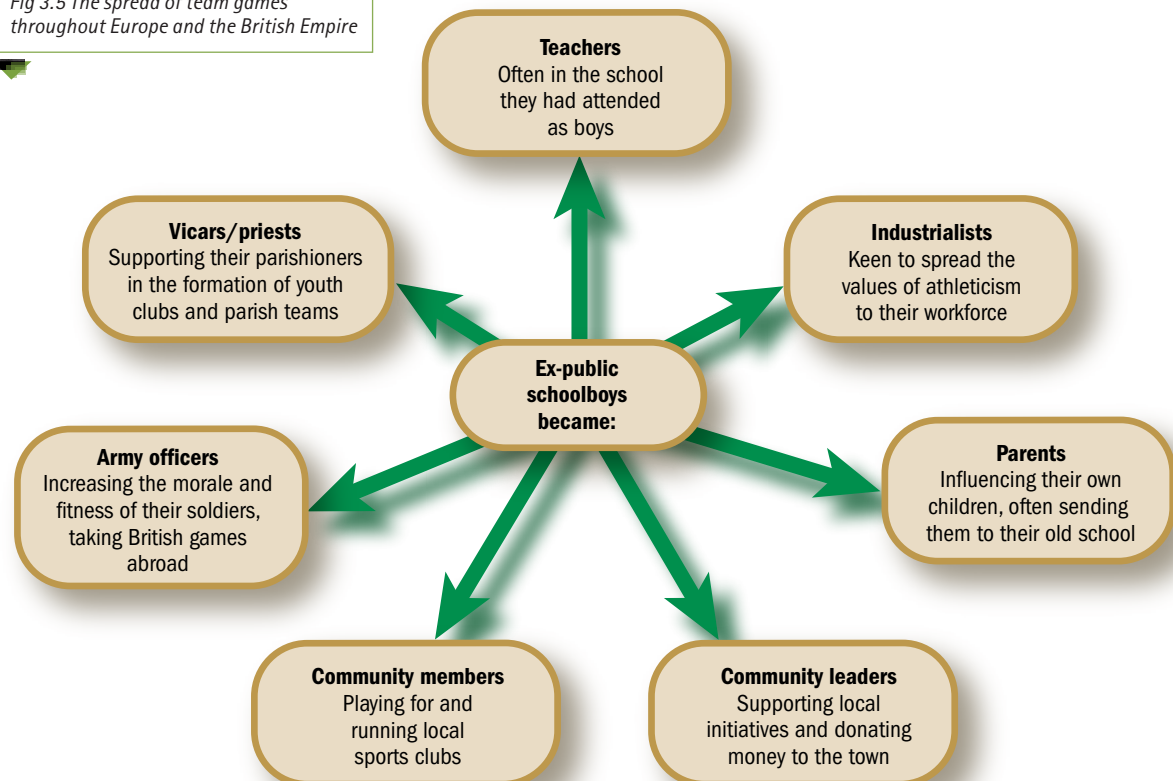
Fig 3.5 The spread of team games throughout Europe and the British Empire

Teachers
Often in the school they had attended as boys

Vicars/priests
Supporting their parishioners in the formation of youth clubs and parish teams

Industrialists
Keen to spread the values of athleticism to their workforce

Ex-public schoolboys became:

Army officers
Increasing the morale and fitness of their soldiers, taking British games abroad

Parents
Influencing their own children, often sending them to their old school

Community members
Playing for and running local sports clubs

Community leaders
Supporting local initiatives and donating money to the town